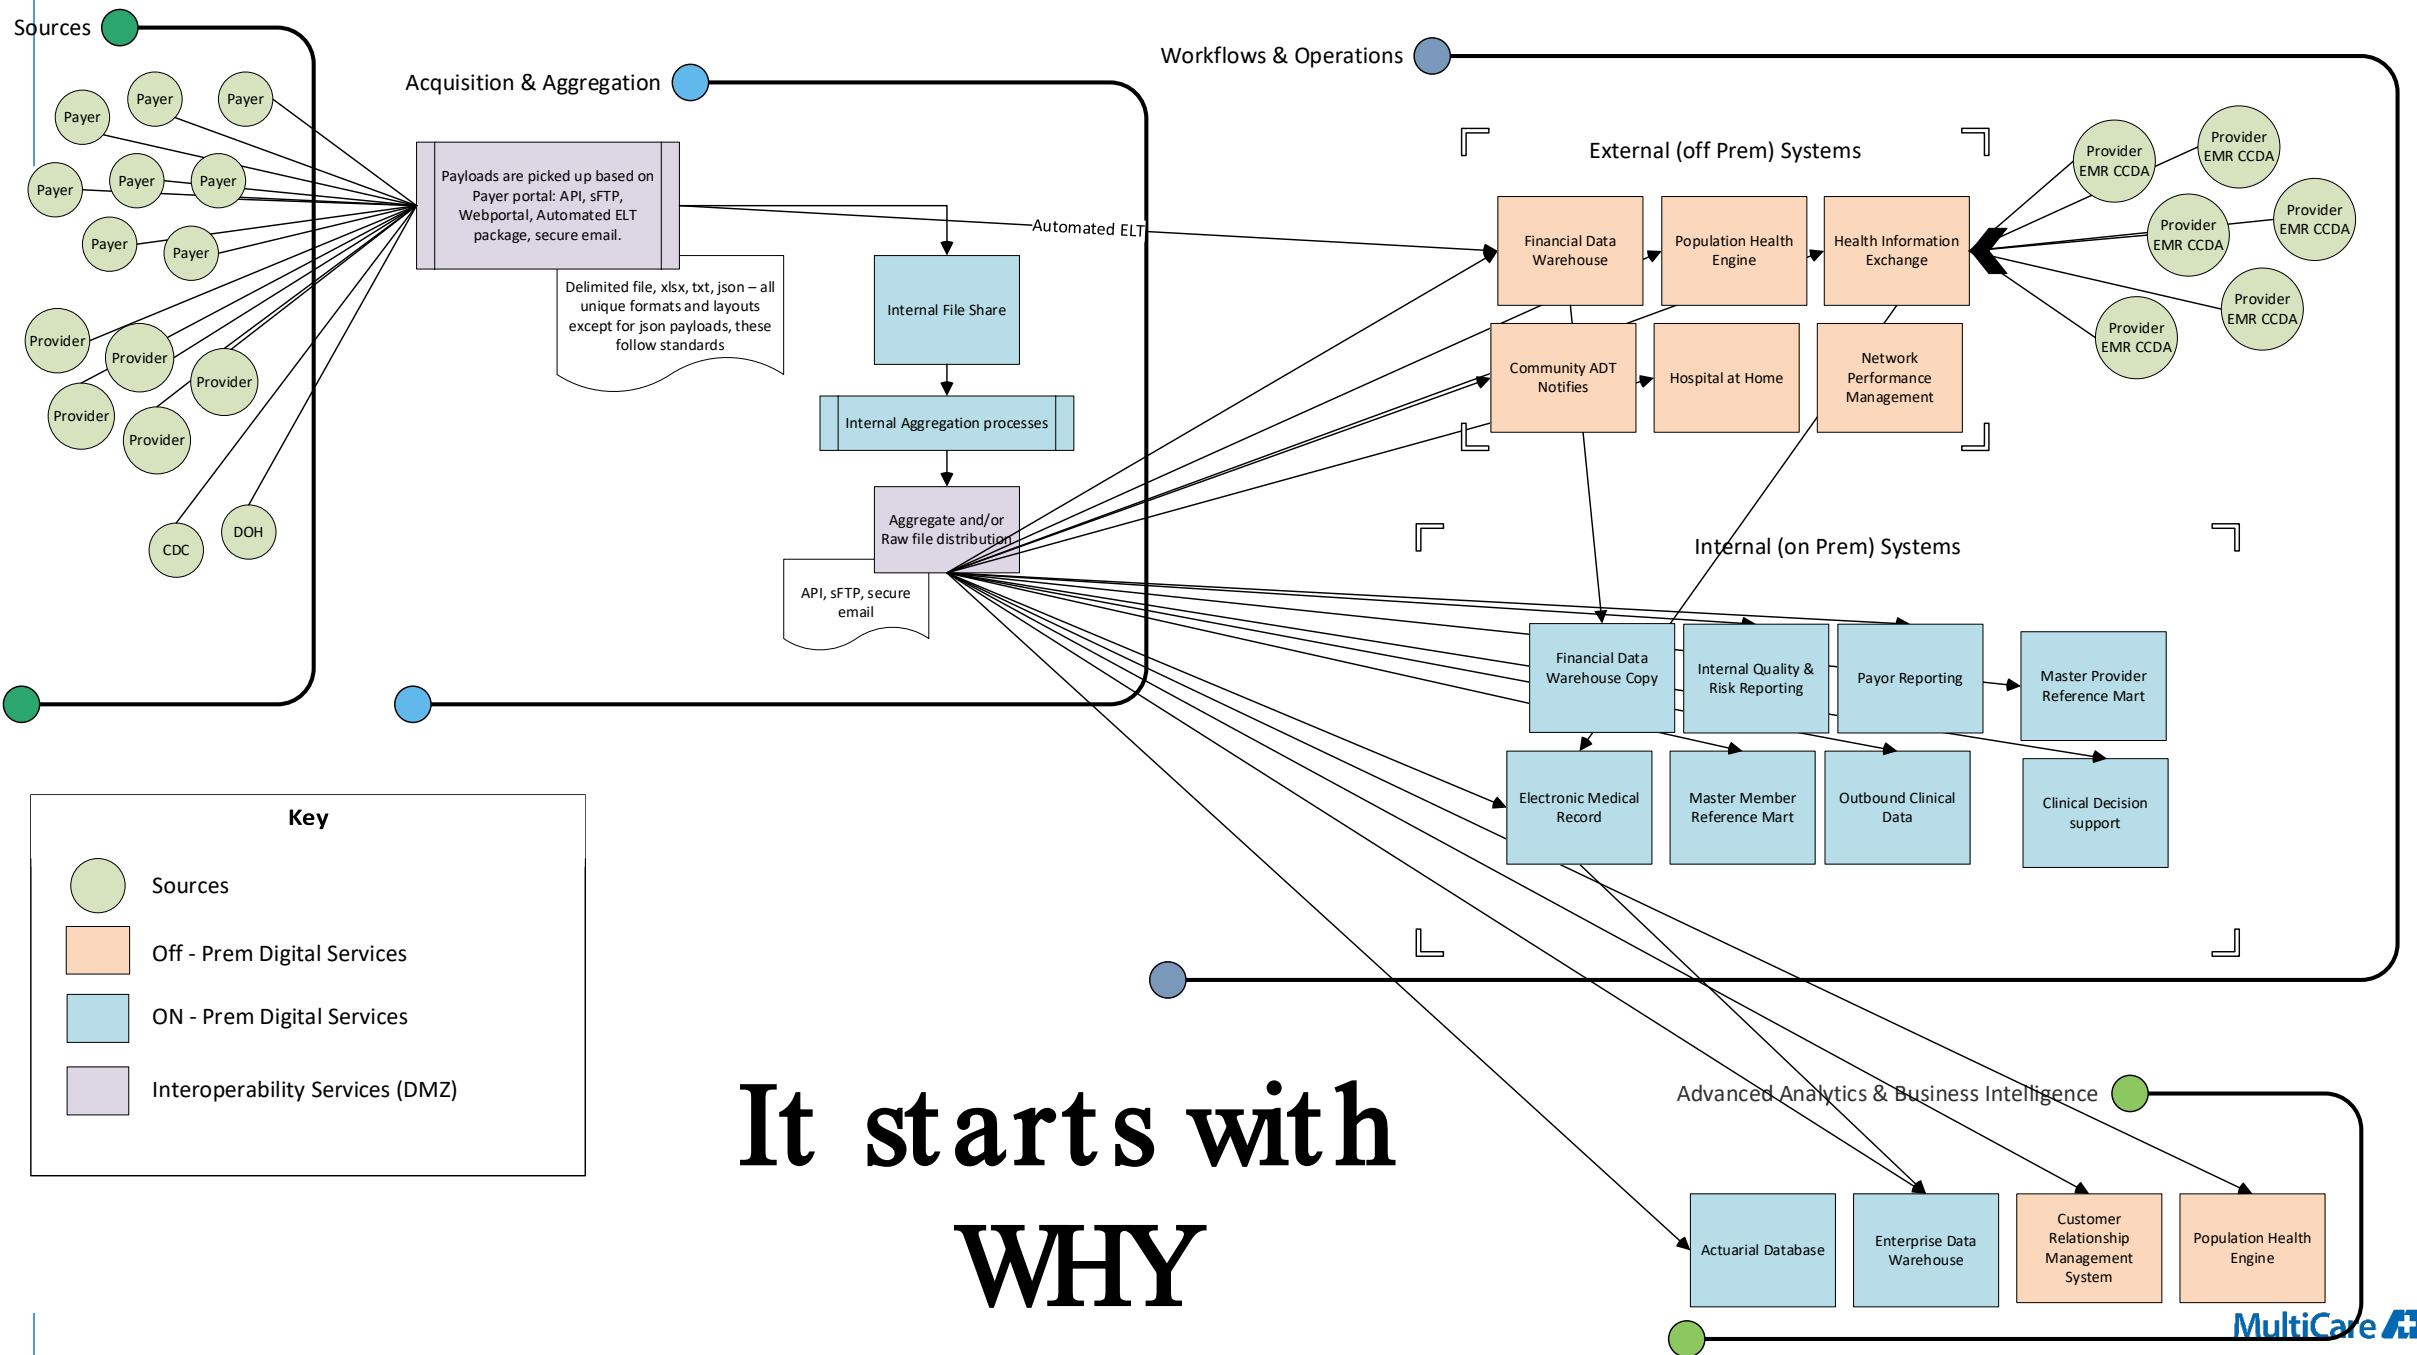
Sources

Payer
Payer
Payer
Payer
Payer
Payer
Payer
Payer
Provider
Provider
Provider
Provider
Provider
CDC
DOH

Acquisition & Aggregation

Payloads are picked up based on Payer portal: API, sFTP, Webportal, Automated ELT package, secure email.

Delimited file, xlsx, txt, json – all unique formats and layouts except for json payloads, these follow standards

Automated ELT

Internal File Share

Internal Aggregation processes

Aggregate and/or Raw file distribution

API, sFTP, secure email

Workflows & Operations

External (off Prem) Systems

Financial Data Warehouse
Population Health Engine
Health Information Exchange
Community ADT Notifies
Hospital at Home
Network Performance Management

Provider EMR CCDA
Provider EMR CCDA
Provider EMR CCDA
Provider EMR CCDA
Provider EMR CCDA
Provider EMR CCDA

Internal (on Prem) Systems

Financial Data Warehouse Copy
Internal Quality & Risk Reporting
Payor Reporting
Master Provider Reference Mart
Electronic Medical Record
Master Member Reference Mart
Outbound Clinical Data
Clinical Decision support

Key

Sources
Off - Prem Digital Services
ON - Prem Digital Services
Interoperability Services (DMZ)

It starts with WHY

Advanced Analytics & Business Intelligence

Actuarial Database
Enterprise Data Warehouse
Customer Relationship Management System
Population Health Engine

MultiCare